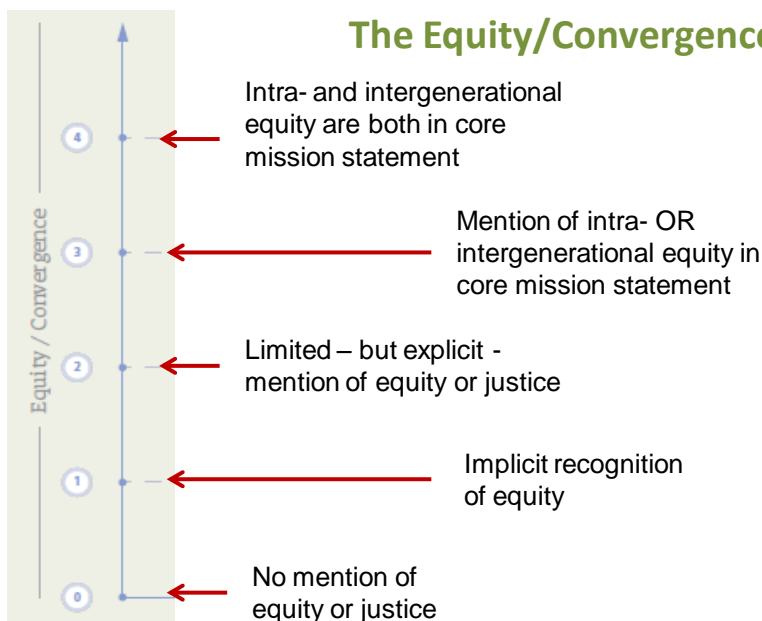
The Equity/Convergence

Equity / Convergence

4

Intra- and intergenerational equity are both in core mission statement

3

Mention of intra- OR intergenerational equity in core mission statement

2

Limited – but explicit - mention of equity or justice

1

Implicit recognition of equity

0

No mention of equity or justice